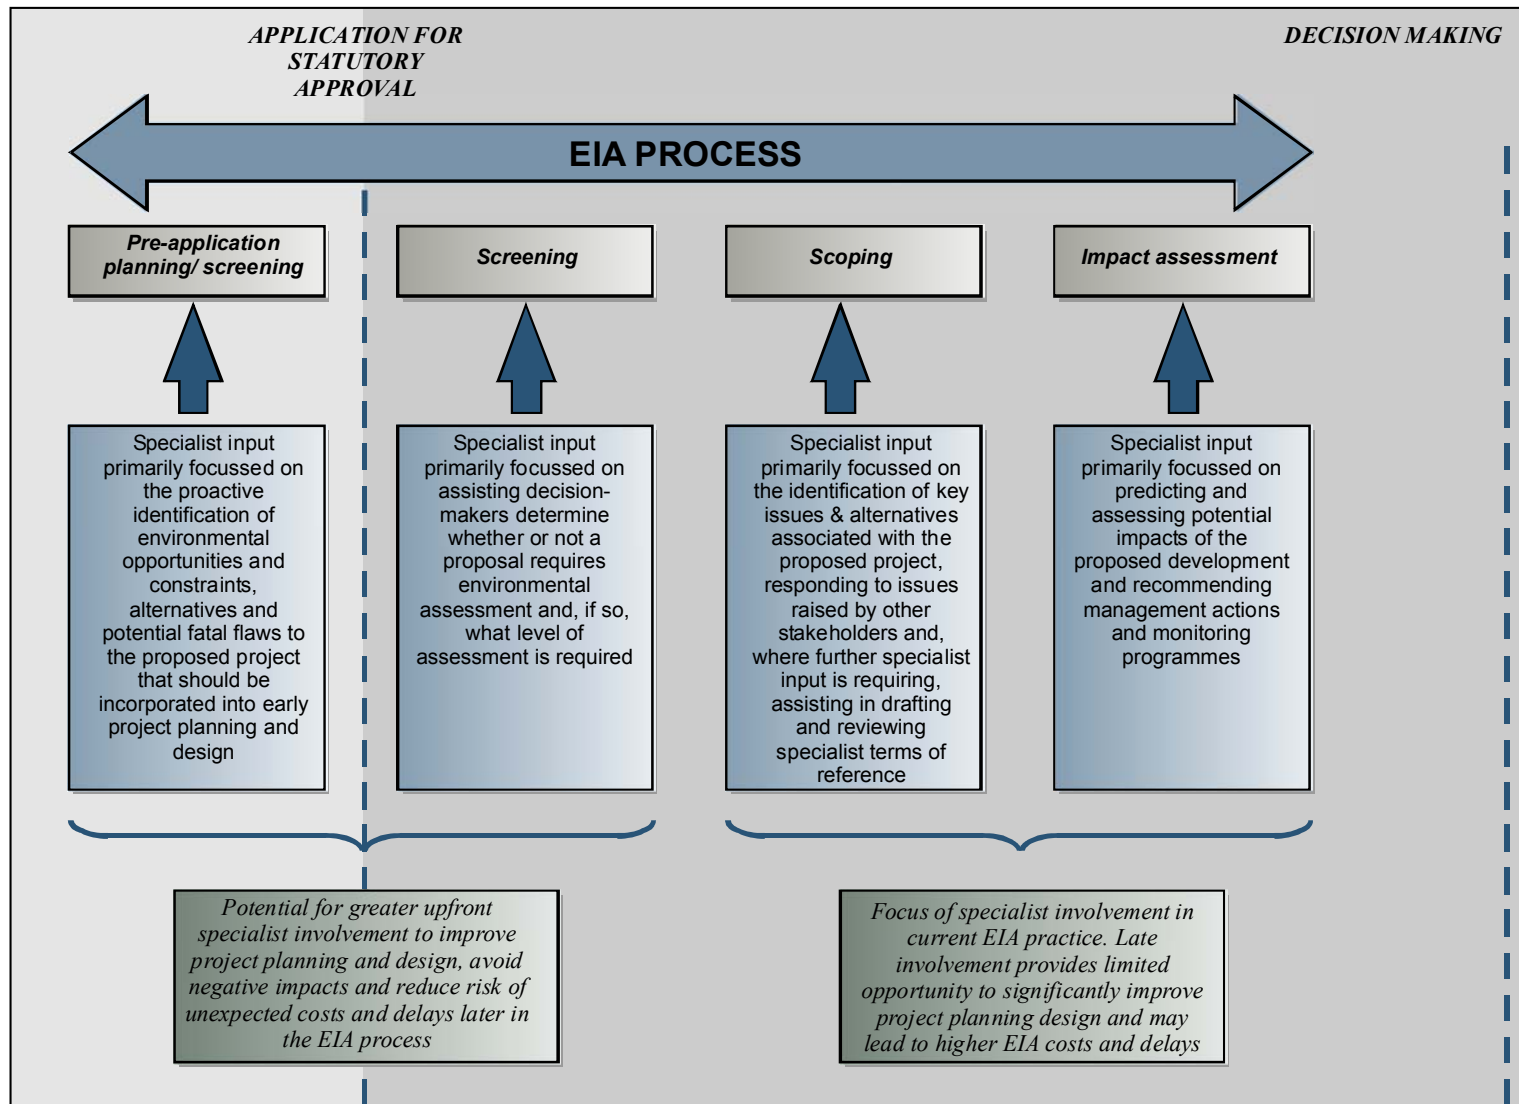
APPLICATION FOR STATUTORY APPROVAL

DECISION MAKING

EIA PROCESS

Pre-application planning/ screening

Screening

Scoping

Impact assessment

Specialist input primarily focussed on the proactive identification of environmental opportunities and constraints, alternatives and potential fatal flaws to the proposed project that should be incorporated into early project planning and design

Specialist input primarily focussed on assisting decision-makers determine whether or not a proposal requires environmental assessment and, if so, what level of assessment is required

Specialist input primarily focussed on the identification of key issues & alternatives associated with the proposed project, responding to issues raised by other stakeholders and, where further specialist input is requiring, assisting in drafting and reviewing specialist terms of reference

Specialist input primarily focussed on predicting and assessing potential impacts of the proposed development and recommending management actions and monitoring programmes

Potential for greater upfront specialist involvement to improve project planning and design, avoid negative impacts and reduce risk of unexpected costs and delays later in the EIA process

Focus of specialist involvement in current EIA practice. Late involvement provides limited opportunity to significantly improve project planning design and may lead to higher EIA costs and delays